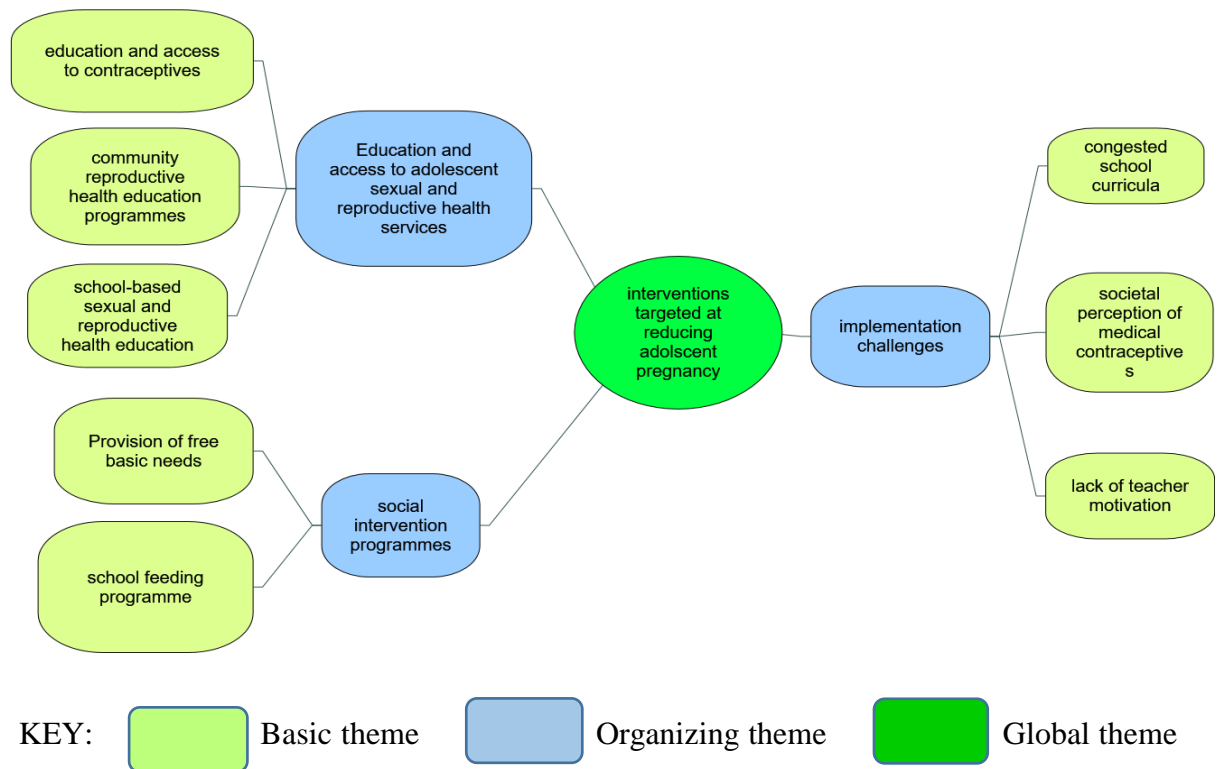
education and access to contraceptives

community reproductive health education programmes

school-based sexual and reproductive health education

Education and access to adolescent sexual and reproductive health services

Provision of free basic needs

school feeding programme

social intervention programmes

interventions targeted at reducing adolscent pregnancy

implementation challenges

congested school curricula

societal perception of medical contraceptive s

lack of teacher motivation

KEY: Basic theme Organizing theme Global theme